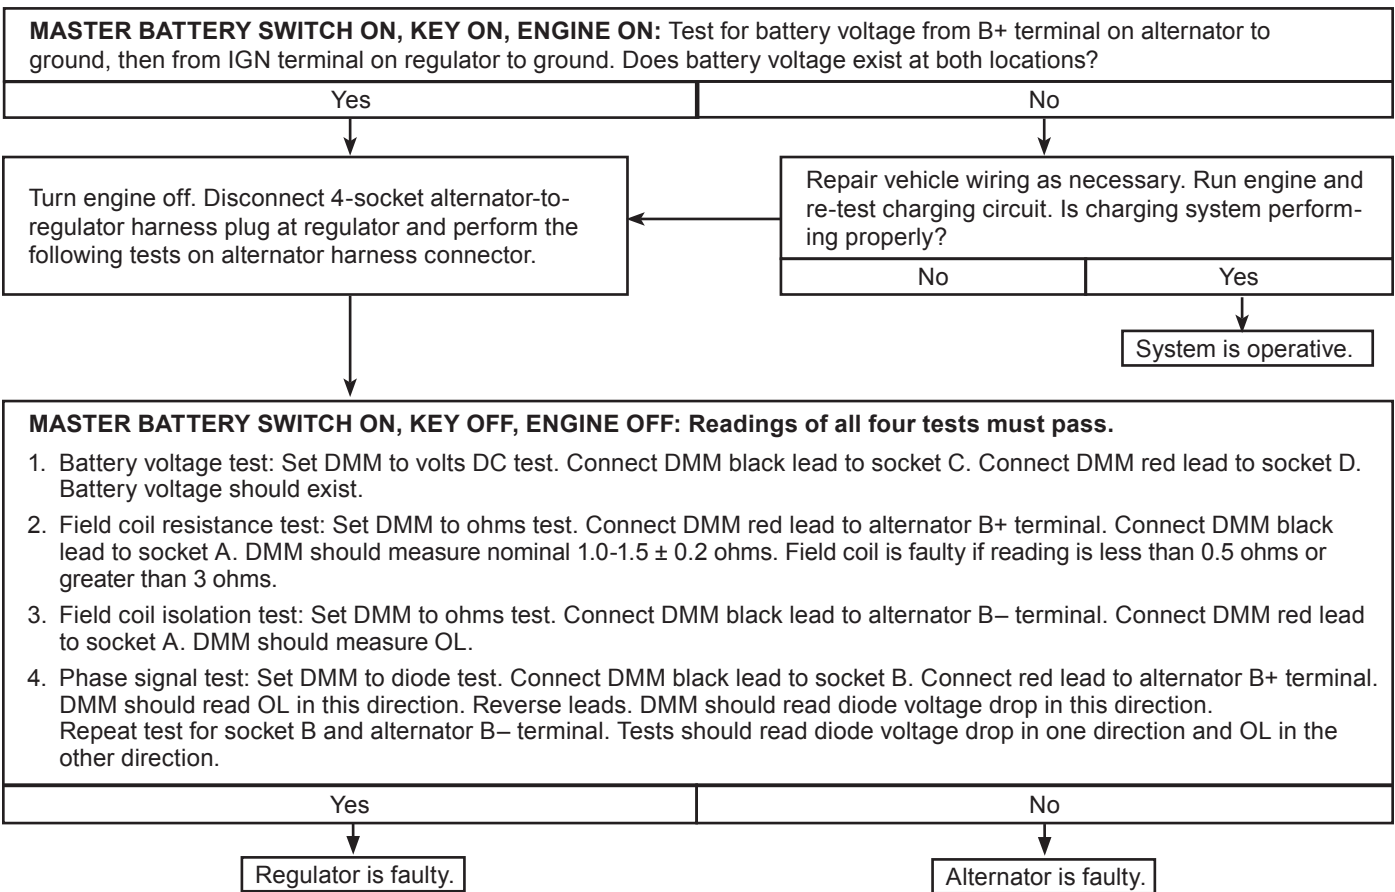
**MASTER BATTERY SWITCH ON, KEY ON, ENGINE ON:** Test for battery voltage from B+ terminal on alternator to ground, then from IGN terminal on regulator to ground. Does battery voltage exist at both locations?

Yes

No

Turn engine off. Disconnect 4-socket alternator-to-regulator harness plug at regulator and perform the following tests on alternator harness connector.

Repair vehicle wiring as necessary. Run engine and re-test charging circuit. Is charging system performing properly?

No

Yes

System is operative.

**MASTER BATTERY SWITCH ON, KEY OFF, ENGINE OFF: Readings of all four tests must pass.**

1. Battery voltage test: Set DMM to volts DC test. Connect DMM black lead to socket C. Connect DMM red lead to socket D. Battery voltage should exist.

2. Field coil resistance test: Set DMM to ohms test. Connect DMM red lead to alternator B+ terminal. Connect DMM black lead to socket A. DMM should measure nominal 1.0-1.5 ± 0.2 ohms. Field coil is faulty if reading is less than 0.5 ohms or greater than 3 ohms.

3. Field coil isolation test: Set DMM to ohms test. Connect DMM black lead to alternator B– terminal. Connect DMM red lead to socket A. DMM should measure OL.

4. Phase signal test: Set DMM to diode test. Connect DMM black lead to socket B. Connect red lead to alternator B+ terminal. DMM should read OL in this direction. Reverse leads. DMM should read diode voltage drop in this direction.
Repeat test for socket B and alternator B– terminal. Tests should read diode voltage drop in one direction and OL in the other direction.

Yes

No

Regulator is faulty.

Alternator is faulty.